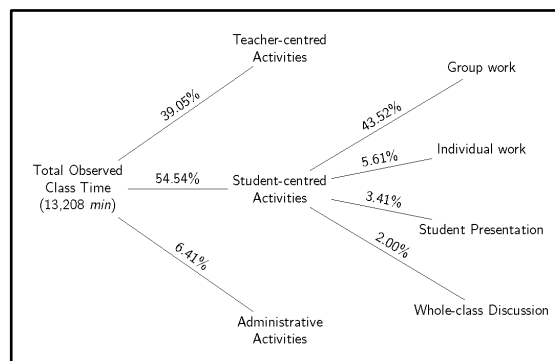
Teacher-centred Activities

39.05%

Total Observed Class Time (13,208 *min*)

54.54%

Student-centred Activities

6.41%

Administrative Activities

Group work

43.52%

5.61%

Individual work

3.41%

Student Presentation

2.00%

Whole-class Discussion